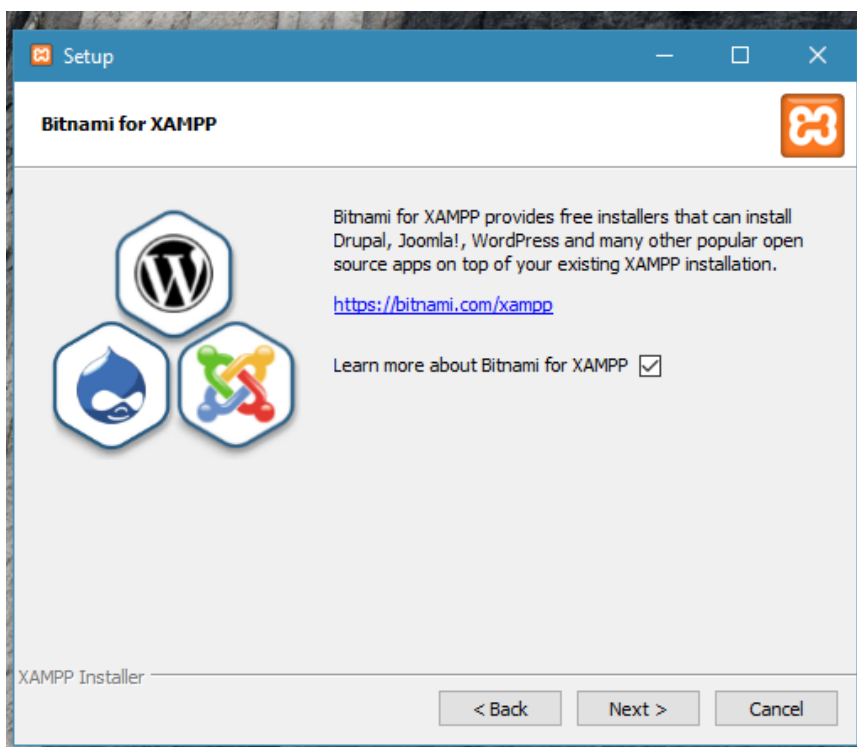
Setup

Bitnami for XAMPP

Bitnami for XAMPP provides free installers that can install Drupal, Joomla!, WordPress and many other popular open source apps on top of your existing XAMPP installation.

https://bitnami.com/xampp

Learn more about Bitnami for XAMPP ☑

XAMPP Installer

< Back | Next > | Cancel